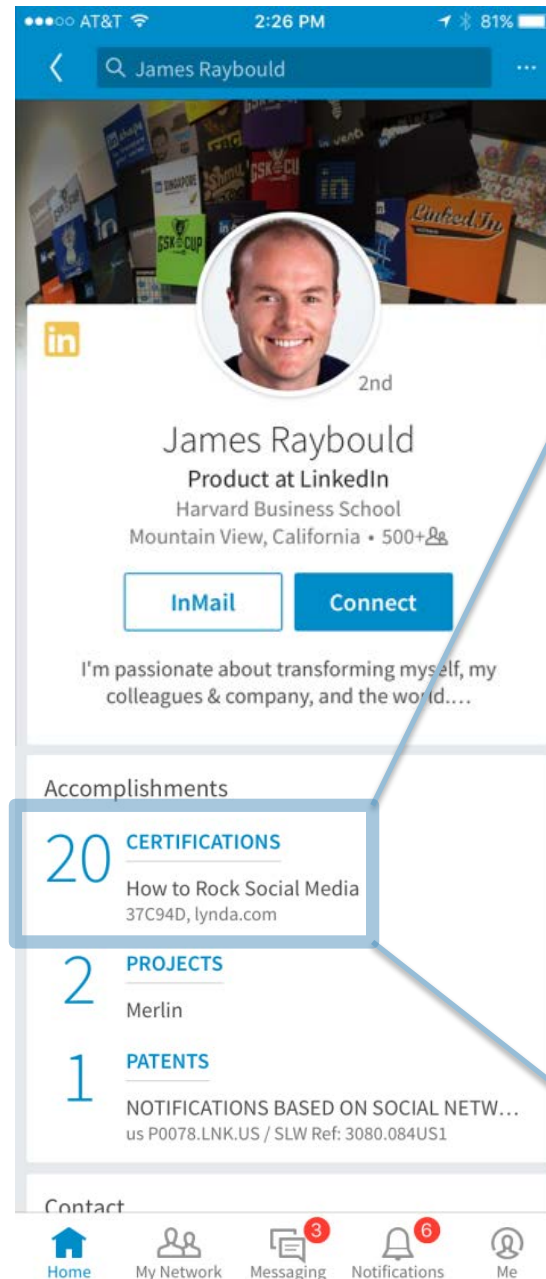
●●●○○ AT&T 2:26 PM 81%

James Raybould

in

2nd

James Raybould
Product at LinkedIn
Harvard Business School
Mountain View, California • 500+

InMail
Connect

I'm passionate about transforming myself, my colleagues & company, and the world....

Accomplishments

20 CERTIFICATIONS
How to Rock Social Media
37C94D, lynda.com

2 PROJECTS
Merlin

1 PATENTS
NOTIFICATIONS BASED ON SOCIAL NETW...
us P0078.LNK.US / SLW Ref: 3080.084US1

Contact

Home
My Network
3
Messaging
6
Notifications
Me